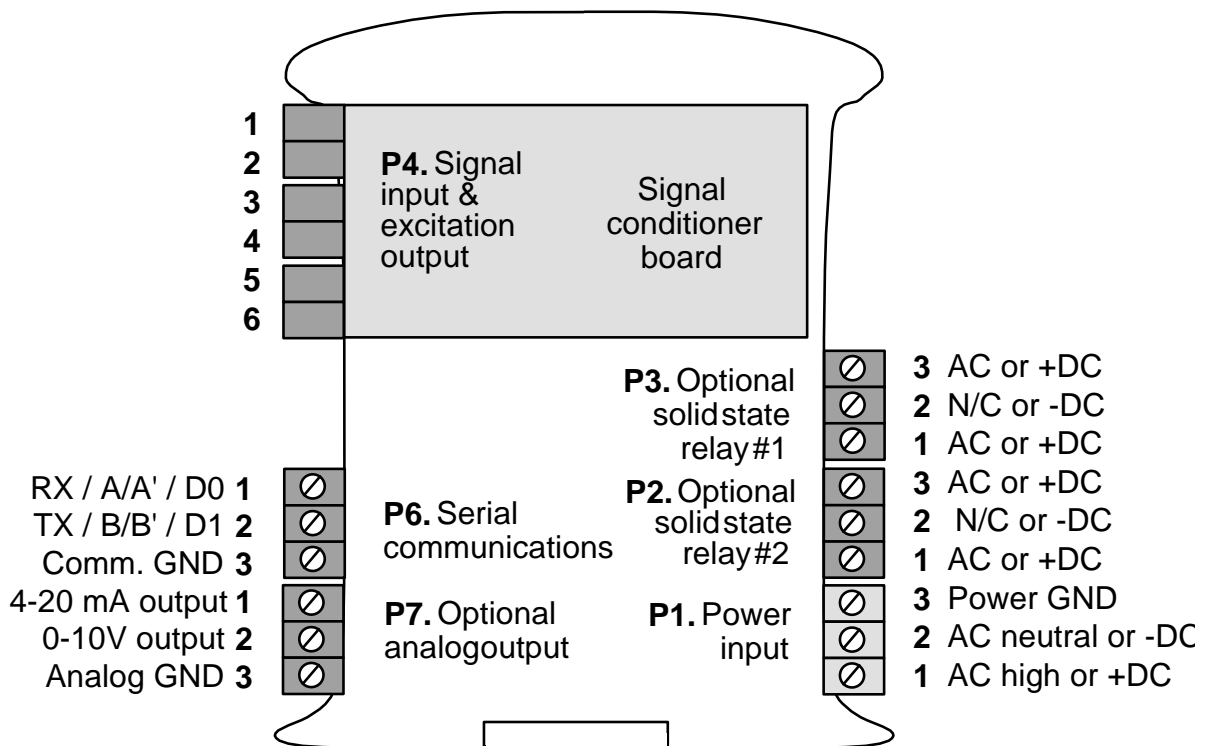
1
2
3
4
5
6

**P4.** Signal input & excitation output

Signal conditioner board

**P3.** Optional solidstate relay#1

**3** AC or +DC
**2** N/C or -DC
**1** AC or +DC

**P2.** Optional solidstate relay#2

**3** AC or +DC
**2** N/C or -DC
**1** AC or +DC

RX / A/A' / D0 **1**
TX / B/B' / D1 **2**
Comm. GND **3**

**P6.** Serial communications

4-20 mA output **1**
0-10V output **2**
Analog GND **3**

**P7.** Optional analogoutput

**P1.** Power input

**3** Power GND
**2** AC neutral or -DC
**1** AC high or +DC